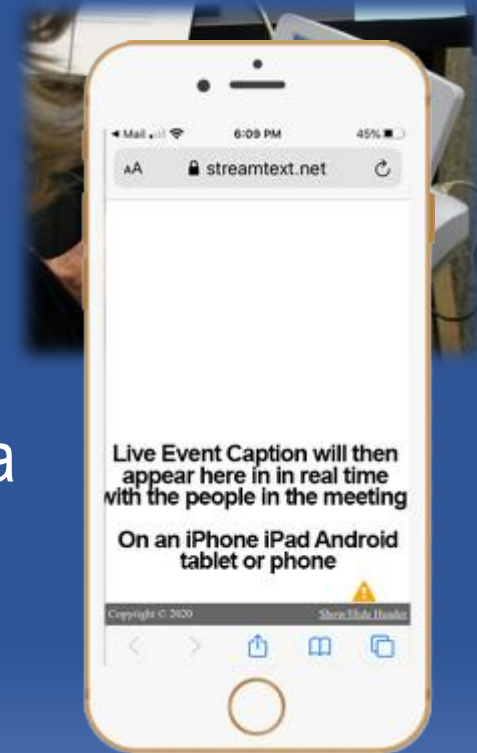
◀ Mail 6:09 PM 45%

AA streamtext.net

a

Live Event Caption will then appear here in in real time with the people in the meeting

On an iPhone iPad Android tablet or phone

Copyright © 2020

Show/Hide Header